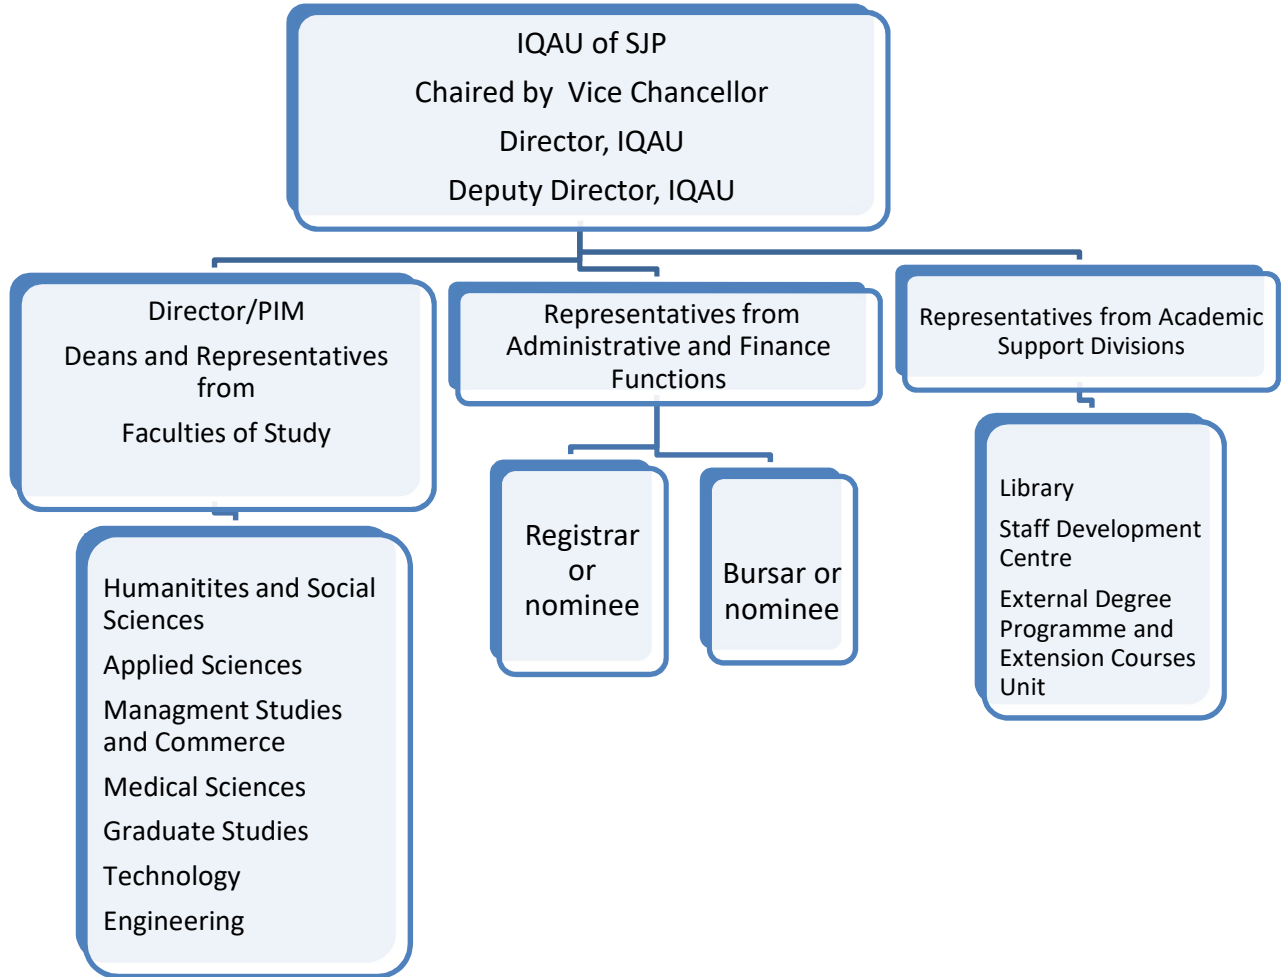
IQAU of SJP
Chaired by Vice Chancellor
Director, IQAU
Deputy Director, IQAU

Director/PIM
Deans and Representatives from
Faculties of Study

Humanitites and Social Sciences
Applied Sciences
Managment Studies and Commerce
Medical Sciences
Graduate Studies
Technology
Engineering

Representatives from Administrative and Finance Functions

Registrar or nominee

Bursar or nominee

Representatives from Academic Support Divisions

Library
Staff Development Centre
External Degree Programme and Extension Courses Unit